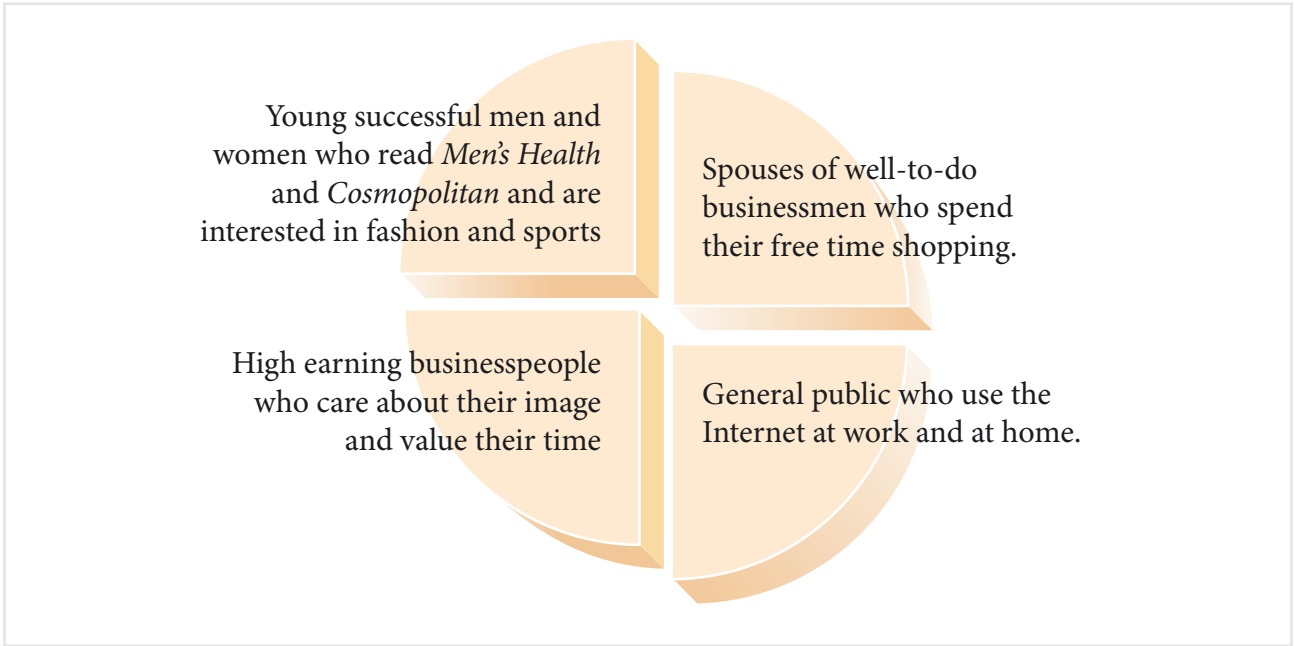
Young successful men and women who read Men's Health and Cosmopolitan and are interested in fashion and sports

Spouses of well-to-do businessmen who spend their free time shopping.

High earning businesspeople who care about their image and value their time

General public who use the Internet at work and at home.